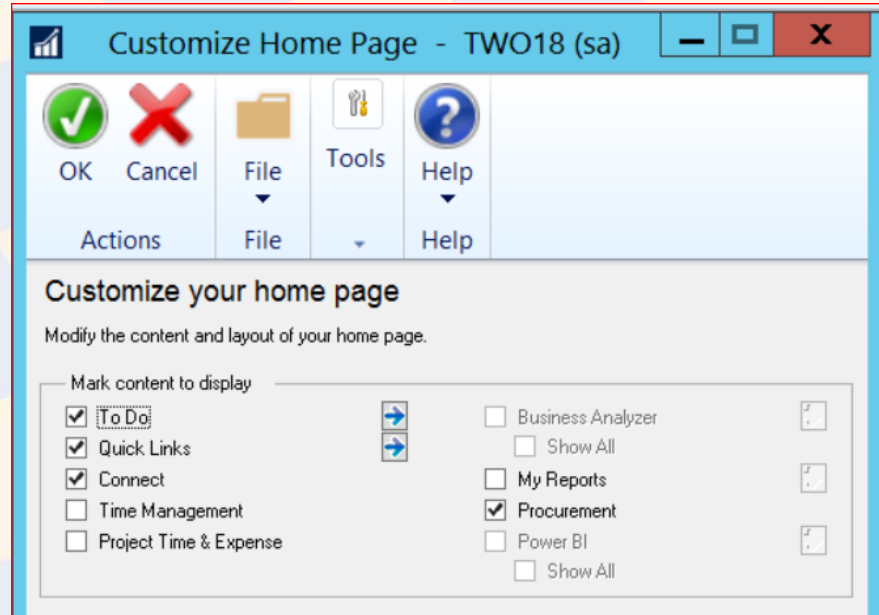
Customize Home Page - TWO18 (sa)

OK Cancel
Actions

File
File

Tools

Help
Help

Customize your home page

Modify the content and layout of your home page.

Mark content to display

☑ To Do
☑ Quick Links
☑ Connect
☐ Time Management
☐ Project Time & Expense

☐ Business Analyzer
☐ Show All
☐ My Reports
☑ Procurement
☐ Power BI
☐ Show All